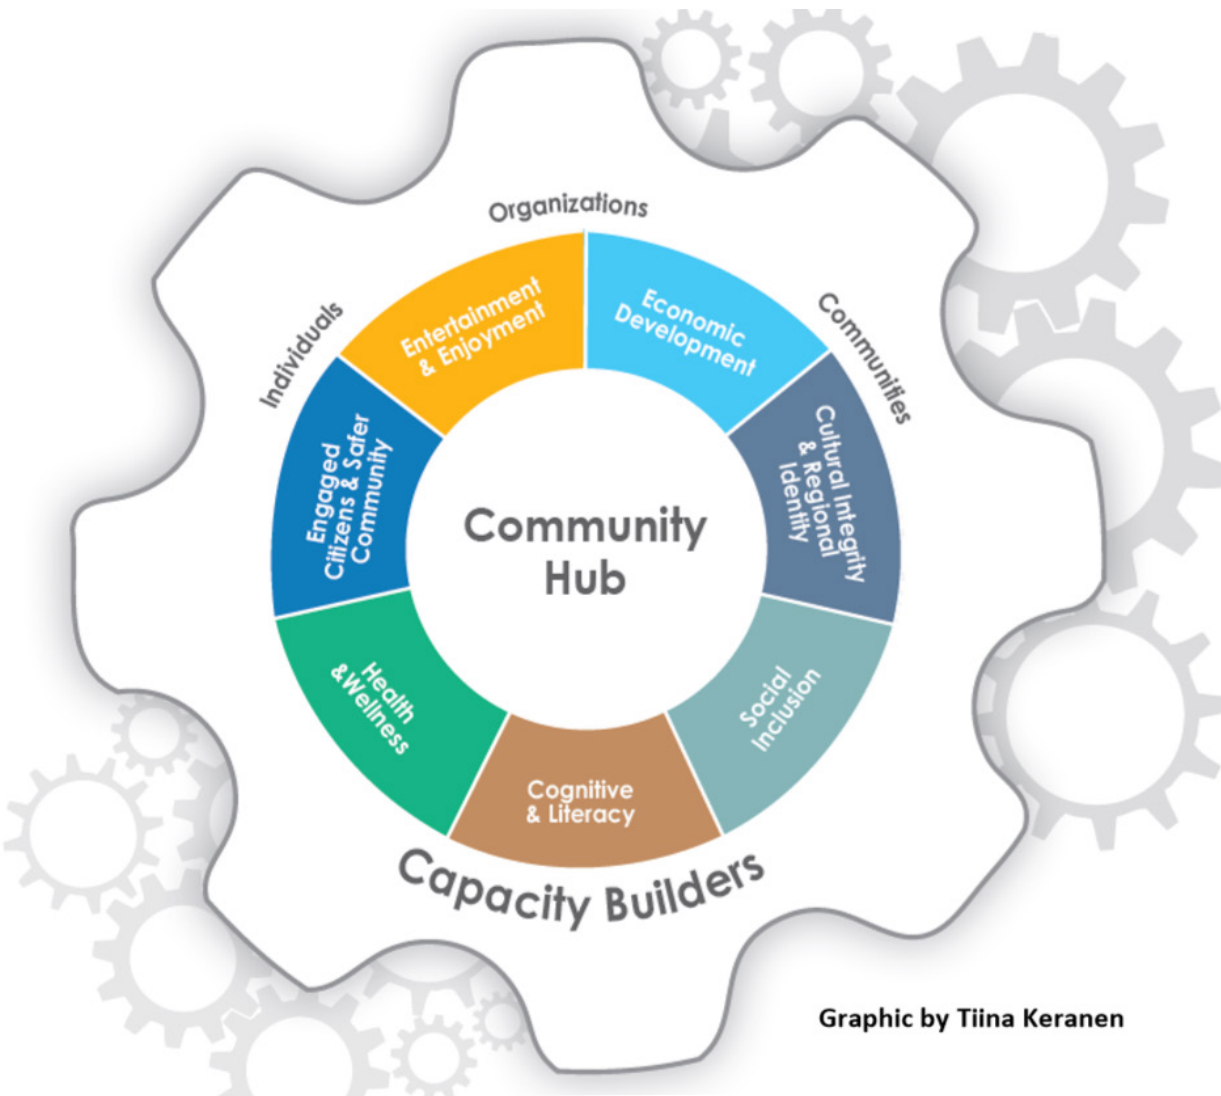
Organizations
Individuals
Communities

Entertainment & Enjoyment
Economic Development
Cultural Integrity & Regional Identity
Social Inclusion
Cognitive & Literacy
Health &Wellness
Engaged Citizens & Safer Community

Community Hub

Capacity Builders

Graphic by Tiina Keranen